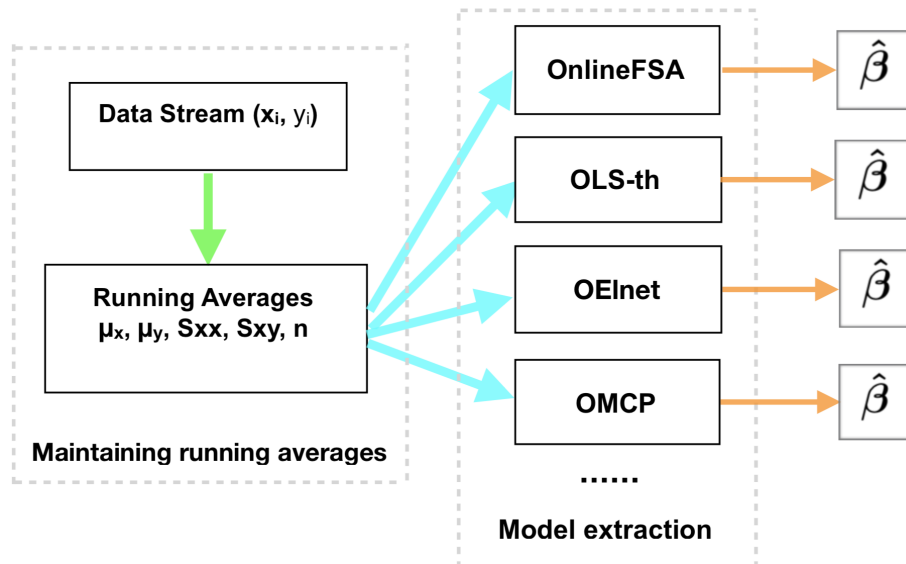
Data Stream ($x_i$, $y_i$)

Running Averages
$\mu_x$, $\mu_y$, Sxx, Sxy, n

Maintaining running averages

OnlineFSA

OLS-th

OElnet

OMCP

......

Model extraction

$\hat{\beta}$

$\hat{\beta}$

$\hat{\beta}$

$\hat{\beta}$